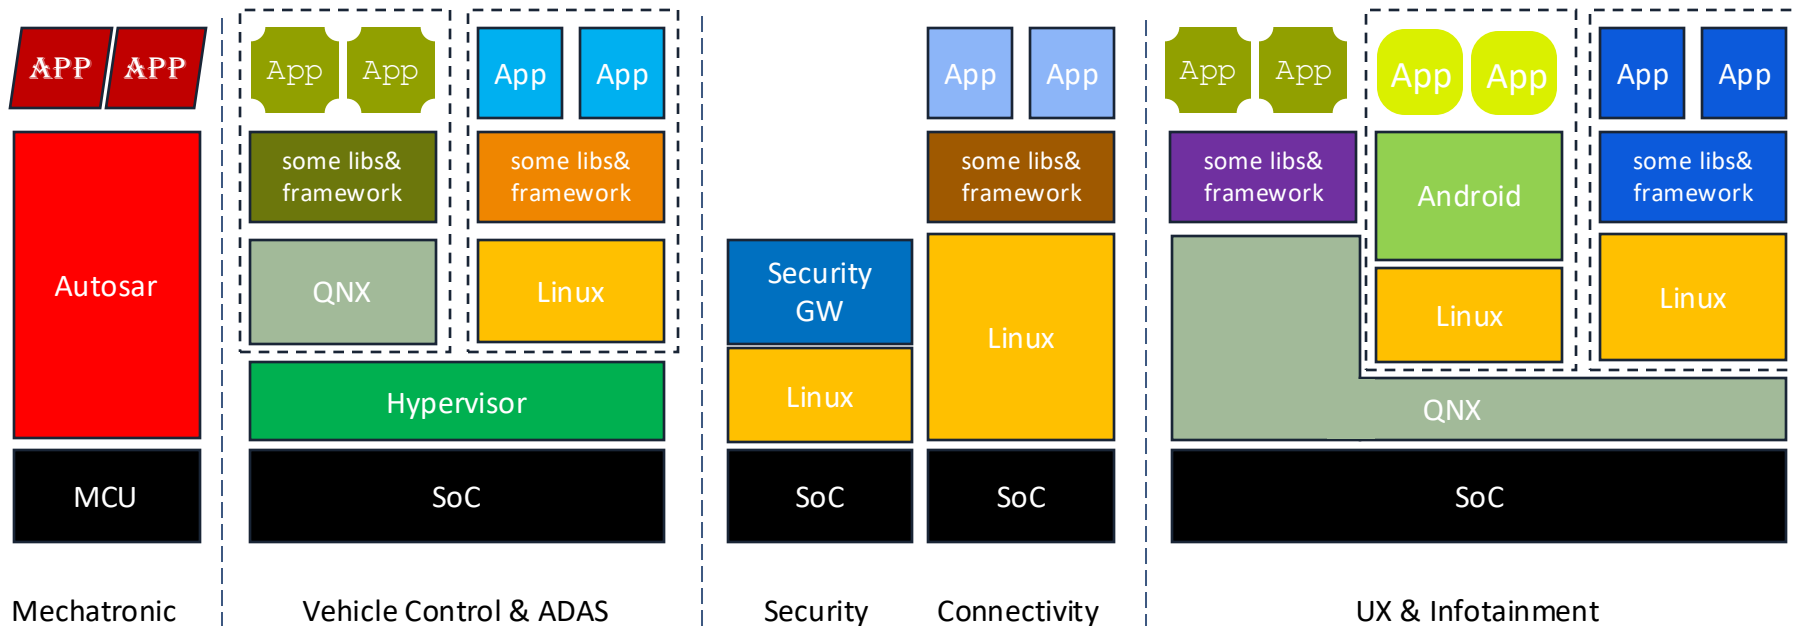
APP APP

Autosar

MCU

Mechatronic

App App

some libs& framework

QNX

App App

some libs& framework

Linux

Hypervisor

SoC

Vehicle Control & ADAS

Security GW

Linux

SoC

Security

App App

some libs& framework

Linux

SoC

Connectivity

App App

some libs& framework

App App

Android

Linux

App App

some libs& framework

Linux

QNX

SoC

UX & Infotainment